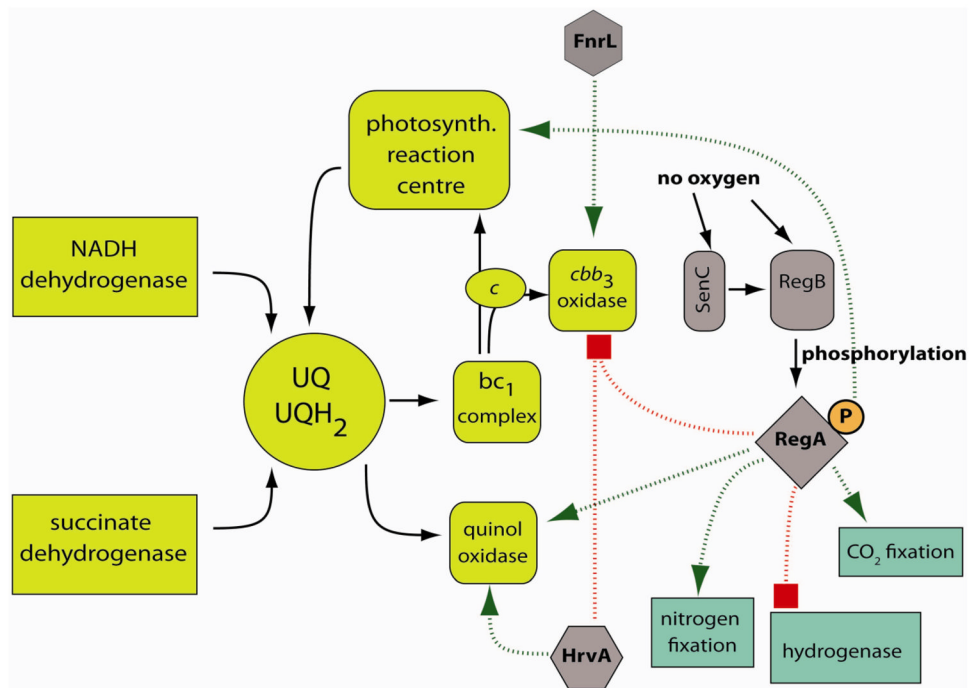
FnrL

photosynth. reaction centre

no oxygen

NADH dehydrogenase

$c$

$cbb_3$ oxidase

SenC

RegB

phosphorylation

UQ $UQH_2$

$bc_1$ complex

RegA

P

succinate dehydrogenase

quinol oxidase

$CO_2$ fixation

nitrogen fixation

hydrogenase

HrvA